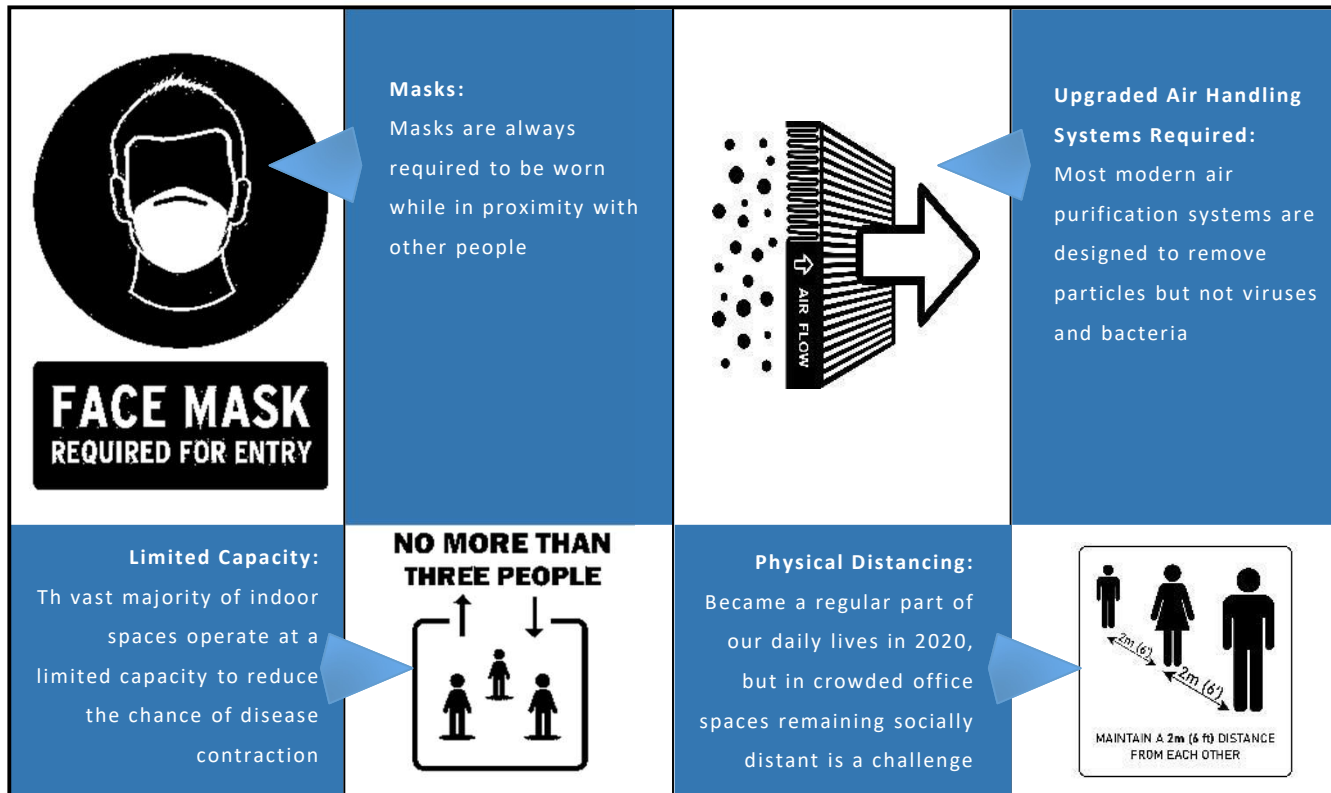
FACE MASK
REQUIRED FOR ENTRY

Masks:
Masks are always required to be worn while in proximity with other people

AIR FLOW

Upgraded Air Handling Systems Required:
Most modern air purification systems are designed to remove particles but not viruses and bacteria

Limited Capacity:
Th vast majority of indoor spaces operate at a limited capacity to reduce the chance of disease contraction

NO MORE THAN THREE PEOPLE

Physical Distancing:
Became a regular part of our daily lives in 2020, but in crowded office spaces remaining socially distant is a challenge

2m (6')
2m (6')
MAINTAIN A 2m (6 ft) DISTANCE FROM EACH OTHER